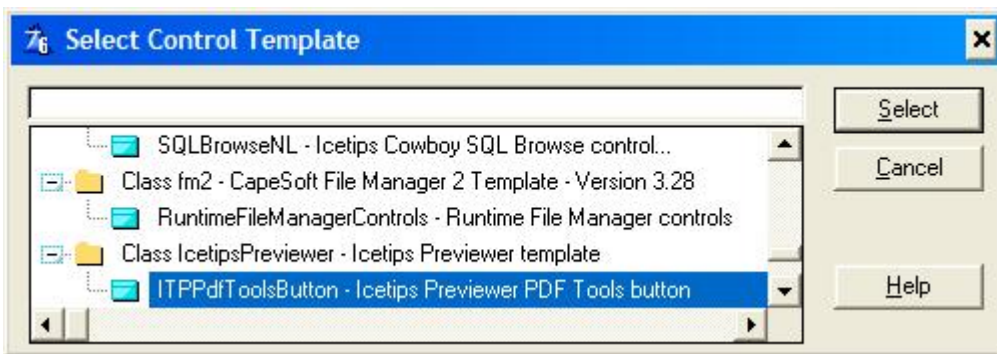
Select Control Template

SQLBrowseNL - Icetips Cowboy SQL Browse control...
Class fm2 - CapeSoft File Manager 2 Template - Version 3.28
RuntimeFileManagerControls - Runtime File Manager controls
Class IcetipsPreviewer - Icetips Previewer template
ITPPdfToolsButton - Icetips Previewer PDF Tools button

Select
Cancel
Help